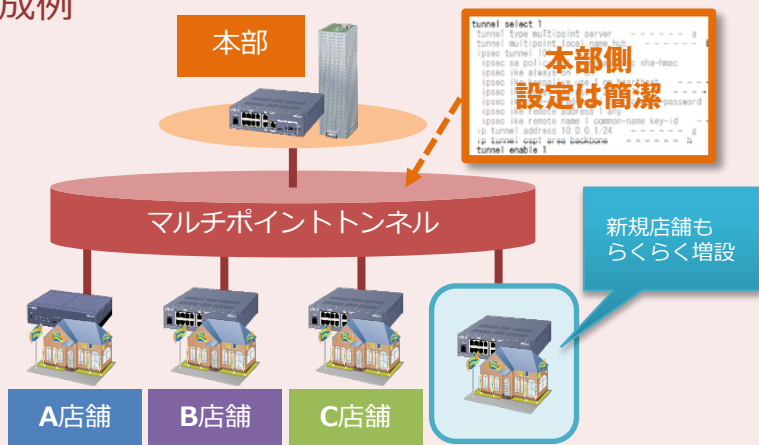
成例

本部

tunnel select 1
tunnel type multipoint server
tunnel multipoint local name hub
ipsec tunnel 1
ipsec sa policy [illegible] sha-hmac
ipsec ike always on
ipsec ike keepalive use 1 on heartbeat
ipsec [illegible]
ipsec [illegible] password
ipsec ike remote address 1 any
ipsec ike remote name 1 common-name key-id
ip tunnel address 10.0.0.1/24
ip tunnel ospf area backbone
tunnel enable 1

本部側
設定は簡潔

マルチポイントトンネル

新規店舗も
らくらく増設

A店舗

B店舗

C店舗